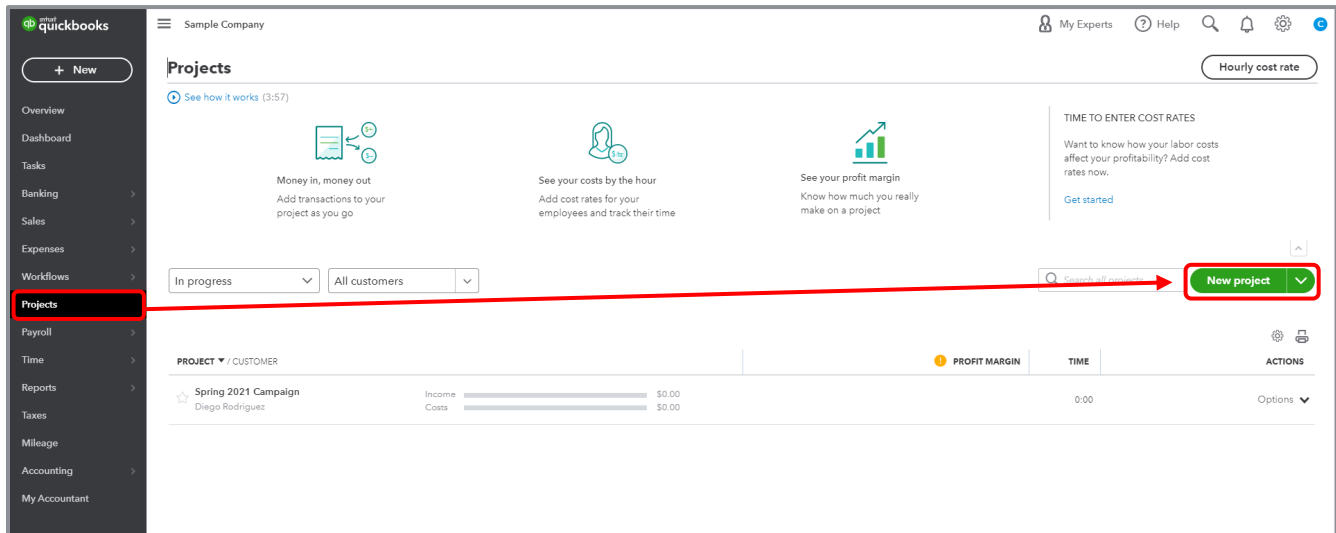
intuit quickbooks

+ New

Overview
Dashboard
Tasks
Banking
Sales
Expenses
Workflows
Projects
Payroll
Time
Reports
Taxes
Mileage
Accounting
My Accountant

Sample Company

My Experts
Help
C

Projects

Hourly cost rate

See how it works (3:57)

Money in, money out
Add transactions to your project as you go

See your costs by the hour
Add cost rates for your employees and track their time

See your profit margin
Know how much you really make on a project

TIME TO ENTER COST RATES
Want to know how your labor costs affect your profitability? Add cost rates now.
Get started

In progress
All customers
Search all projects
New project

| PROJECT / CUSTOMER | | PROFIT MARGIN | TIME | ACTIONS |
|---|---|---|---|---|
| Spring 2021 Campaign<br>Diego Rodriguez | Income $0.00<br>Costs $0.00 | | 0:00 | Options |